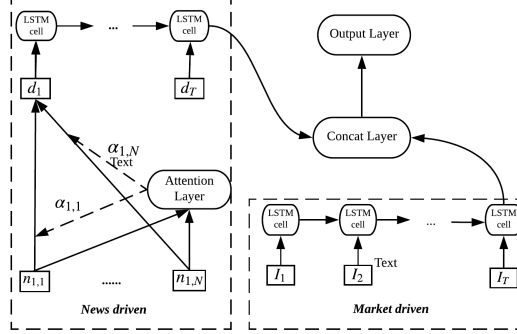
LSTM cell

...

LSTM cell

Output Layer

$d_1$

$d_T$

Concat Layer

$\alpha_{1,N}$
Text

Attention Layer

$\alpha_{1,1}$

LSTM cell

LSTM cell

...

LSTM cell

$n_{1,1}$

......

$n_{1,N}$

$I_1$

$I_2$

Text

$I_T$

News driven

Market driven